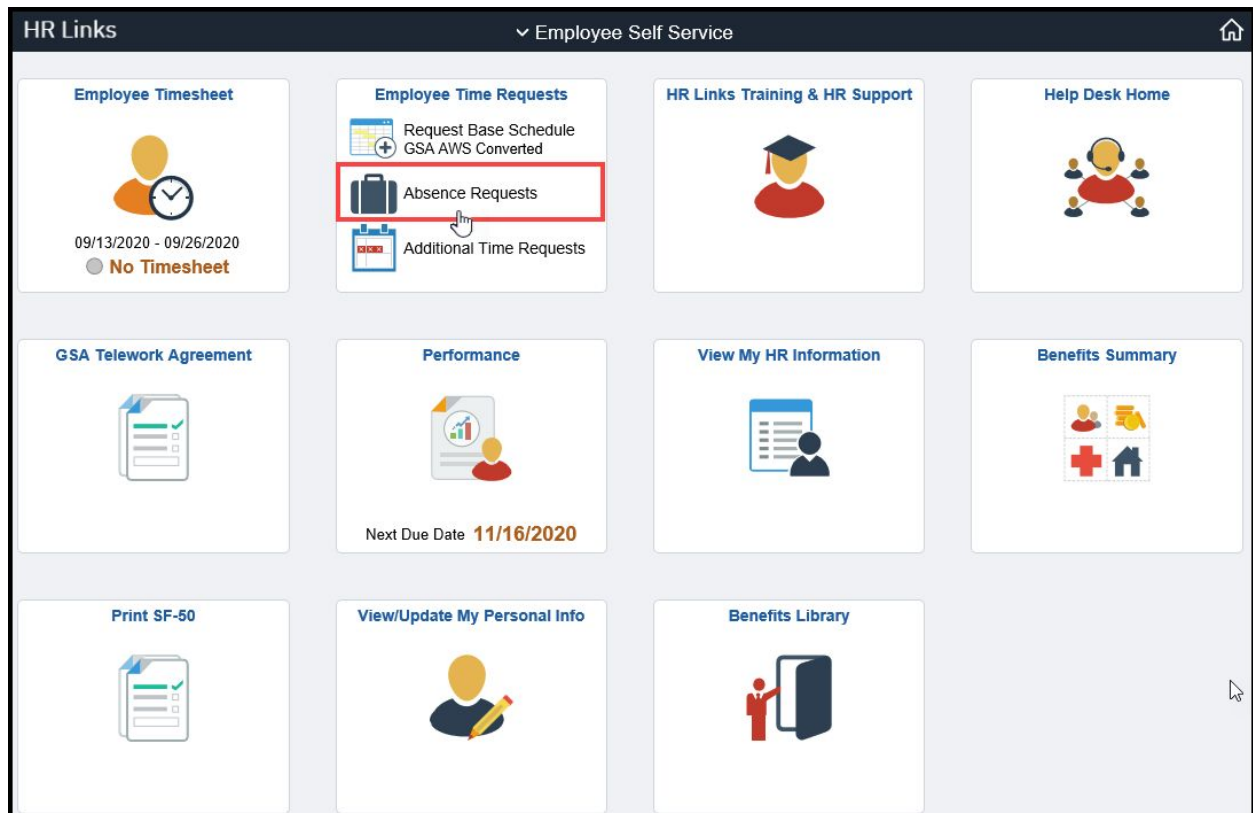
HR Links

Employee Self Service

Employee Timesheet

09/13/2020 - 09/26/2020
No Timesheet

Employee Time Requests

Request Base Schedule
GSA AWS Converted

Absence Requests

Additional Time Requests

HR Links Training & HR Support

Help Desk Home

GSA Telework Agreement

Performance

Next Due Date 11/16/2020

View My HR Information

Benefits Summary

Print SF-50

View/Update My Personal Info

Benefits Library